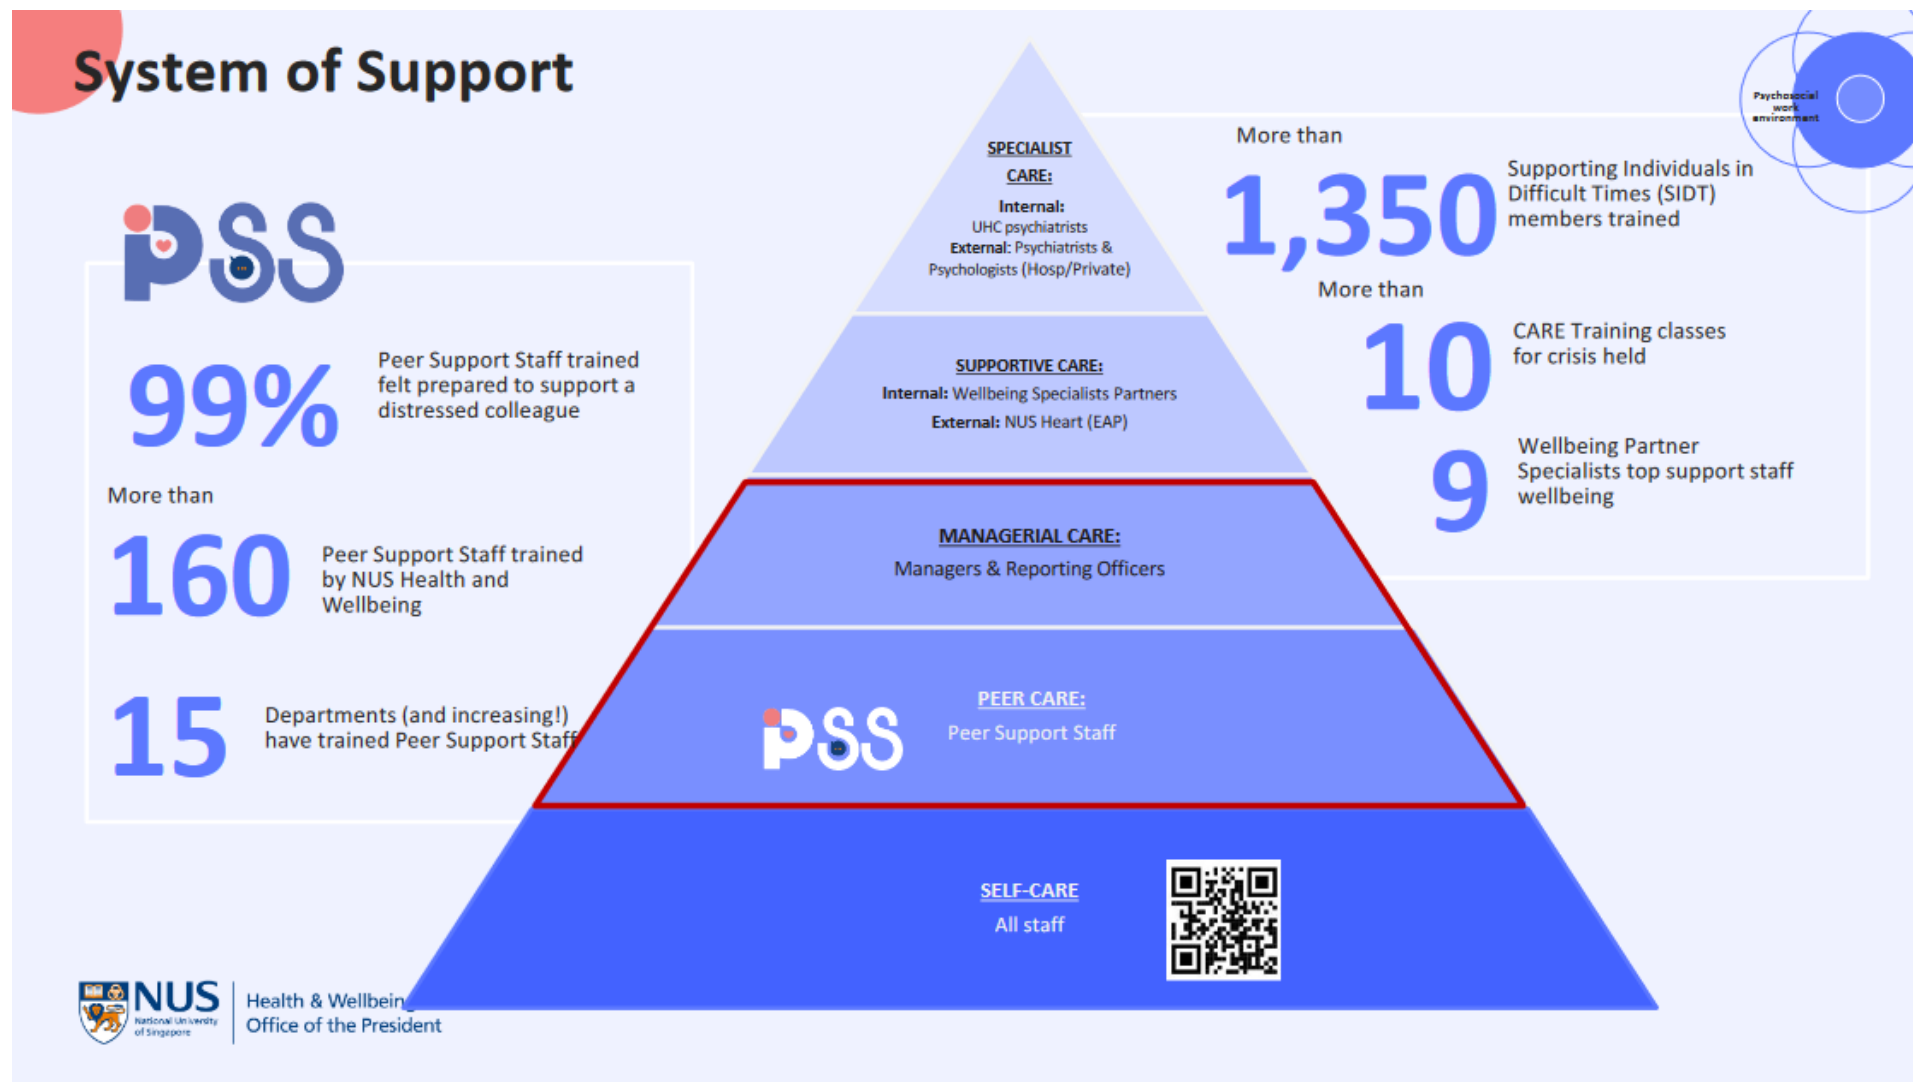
System of Support

PSS

99%
Peer Support Staff trained felt prepared to support a distressed colleague

More than
160
Peer Support Staff trained by NUS Health and Wellbeing

15
Departments (and increasing!) have trained Peer Support Staff

SPECIALIST CARE:
Internal: UHC psychiatrists
External: Psychiatrists & Psychologists (Hosp/Private)

SUPPORTIVE CARE:
Internal: Wellbeing Specialists Partners
External: NUS Heart (EAP)

MANAGERIAL CARE:
Managers & Reporting Officers

PSS
PEER CARE:
Peer Support Staff

SELF-CARE
All staff

Psychosocial work environment

More than
1,350
Supporting Individuals in Difficult Times (SIDT) members trained

More than
10
CARE Training classes for crisis held

9
Wellbeing Partner Specialists top support staff wellbeing

NUS National University of Singapore
Health & Wellbeing
Office of the President